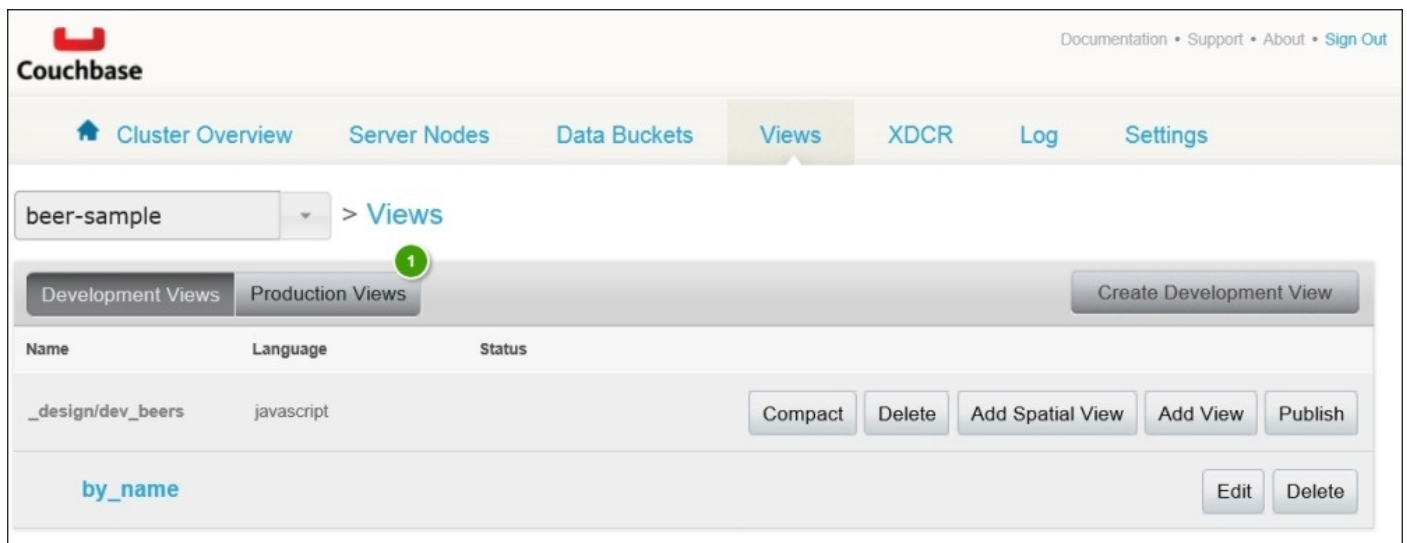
Couchbase

Documentation • Support • About • Sign Out

Cluster Overview Server Nodes Data Buckets Views XDCR Log Settings

beer-sample > Views

1

Development Views Production Views Create Development View

| Name | Language | Status | |
|---|---|---|---|
| _design/dev_beers | javascript | | Compact Delete Add Spatial View Add View Publish |
| by_name | | | Edit Delete |